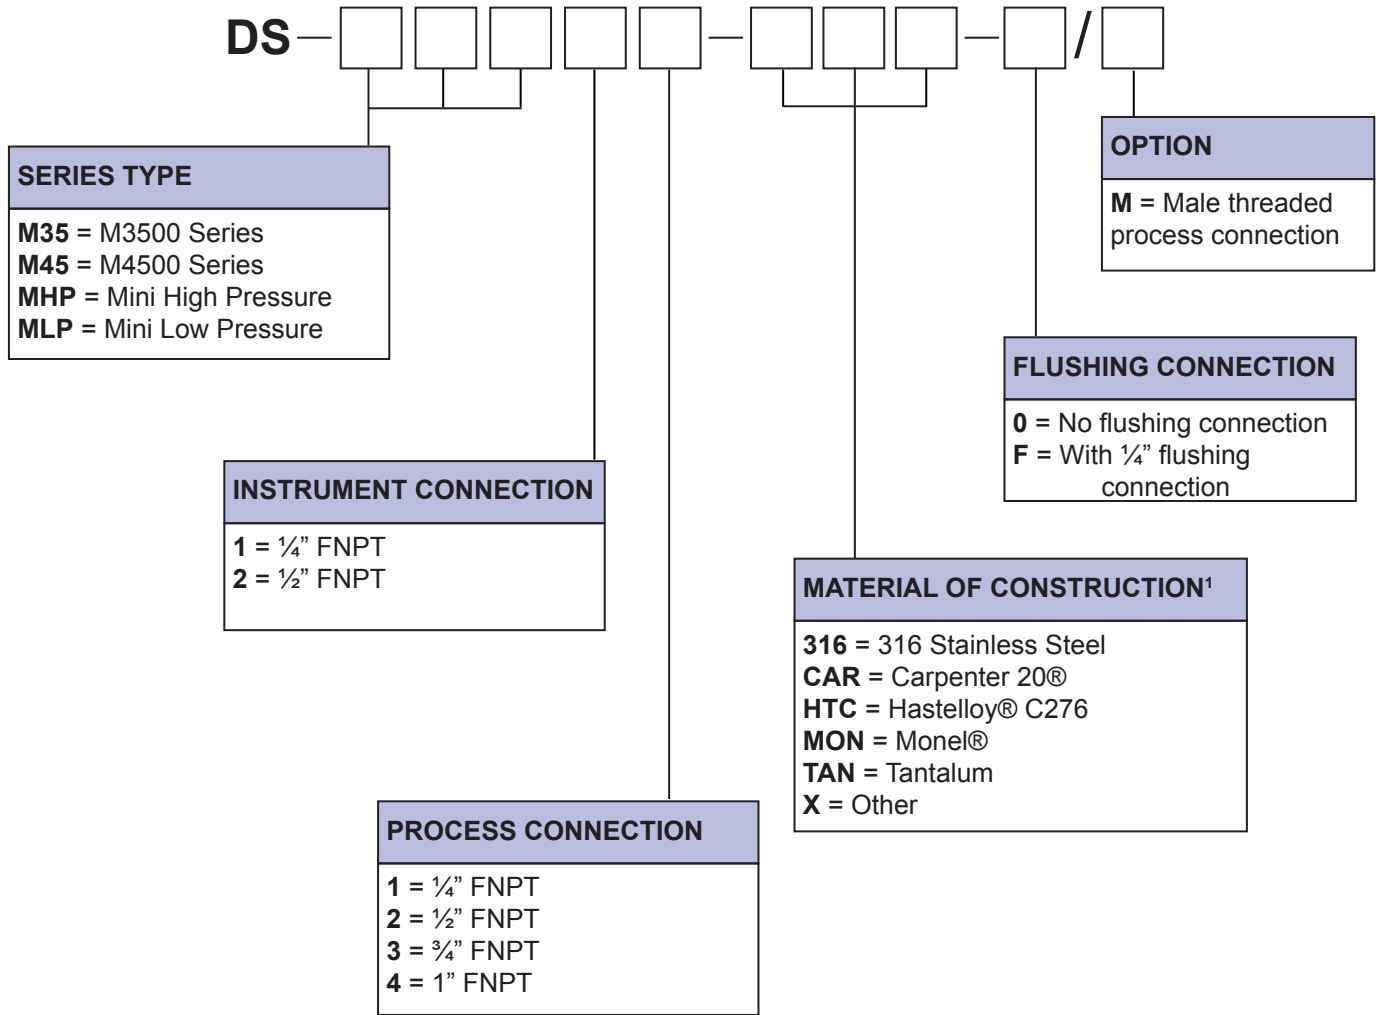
DS – ☐☐☐☐☐ – ☐☐☐ – ☐ / ☐

OPTION

**M** = Male threaded process connection

SERIES TYPE

**M35** = M3500 Series
**M45** = M4500 Series
**MHP** = Mini High Pressure
**MLP** = Mini Low Pressure

FLUSHING CONNECTION

**0** = No flushing connection
**F** = With ¼" flushing connection

INSTRUMENT CONNECTION

**1** = ¼" FNPT
**2** = ½" FNPT

MATERIAL OF CONSTRUCTION$^1$

**316** = 316 Stainless Steel
**CAR** = Carpenter 20®
**HTC** = Hastelloy® C276
**MON** = Monel®
**TAN** = Tantalum
**X** = Other

PROCESS CONNECTION

**1** = ¼" FNPT
**2** = ½" FNPT
**3** = ¾" FNPT
**4** = 1" FNPT